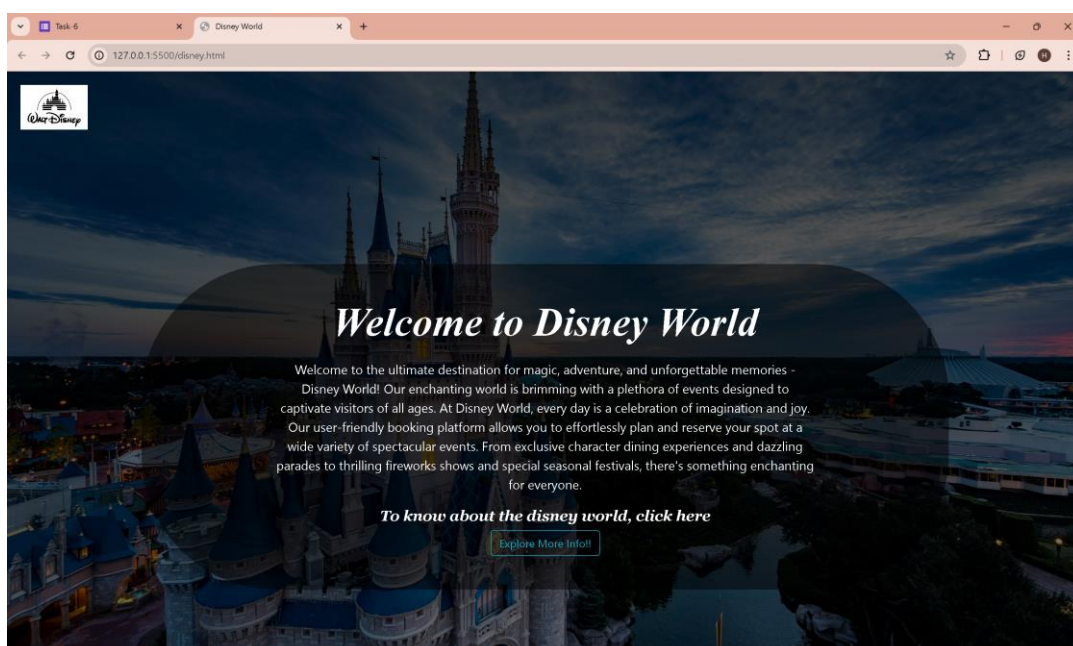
Task-6
Disney World
127.0.0.1:5500/disney.html

Walt Disney

Welcome to Disney World

Welcome to the ultimate destination for magic, adventure, and unforgettable memories - Disney World! Our enchanting world is brimming with a plethora of events designed to captivate visitors of all ages. At Disney World, every day is a celebration of imagination and joy. Our user-friendly booking platform allows you to effortlessly plan and reserve your spot at a wide variety of spectacular events. From exclusive character dining experiences and dazzling parades to thrilling fireworks shows and special seasonal festivals, there's something enchanting for everyone.

To know about the disney world, click here

Explore More Info!!